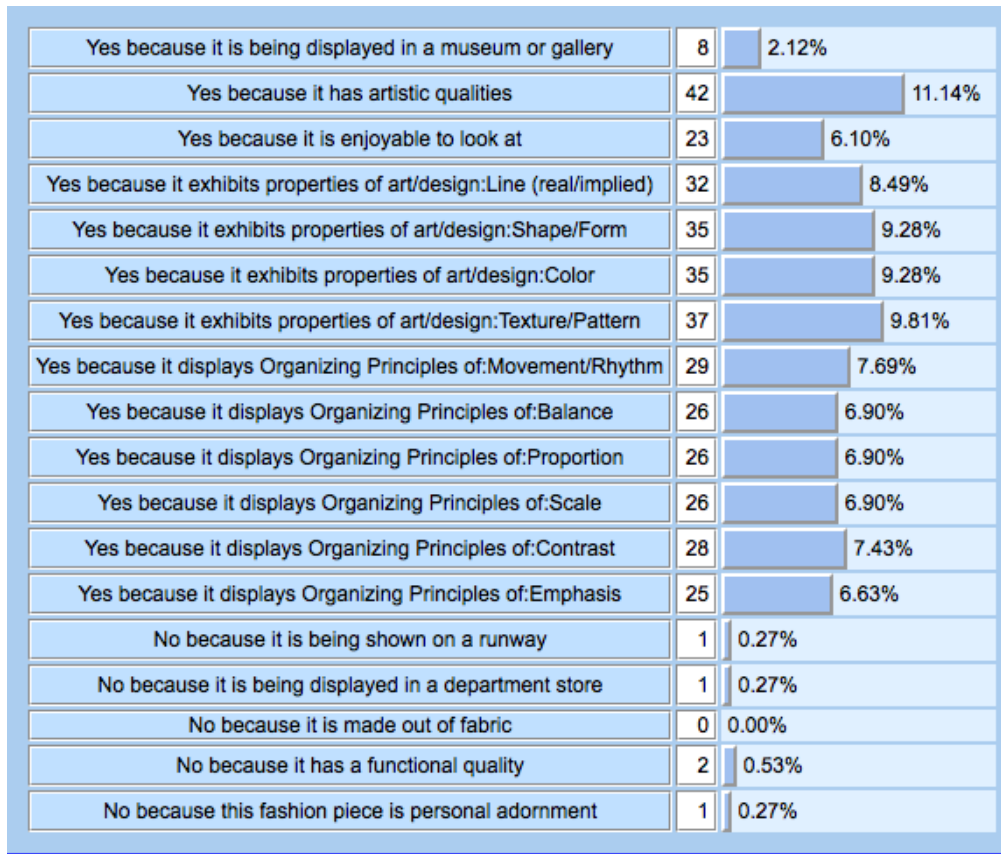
| | | |
|---|---|---|
| Yes because it is being displayed in a museum or gallery | 8 | 2.12% |
| Yes because it has artistic qualities | 42 | 11.14% |
| Yes because it is enjoyable to look at | 23 | 6.10% |
| Yes because it exhibits properties of art/design:Line (real/implied) | 32 | 8.49% |
| Yes because it exhibits properties of art/design:Shape/Form | 35 | 9.28% |
| Yes because it exhibits properties of art/design:Color | 35 | 9.28% |
| Yes because it exhibits properties of art/design:Texture/Pattern | 37 | 9.81% |
| Yes because it displays Organizing Principles of:Movement/Rhythm | 29 | 7.69% |
| Yes because it displays Organizing Principles of:Balance | 26 | 6.90% |
| Yes because it displays Organizing Principles of:Proportion | 26 | 6.90% |
| Yes because it displays Organizing Principles of:Scale | 26 | 6.90% |
| Yes because it displays Organizing Principles of:Contrast | 28 | 7.43% |
| Yes because it displays Organizing Principles of:Emphasis | 25 | 6.63% |
| No because it is being shown on a runway | 1 | 0.27% |
| No because it is being displayed in a department store | 1 | 0.27% |
| No because it is made out of fabric | 0 | 0.00% |
| No because it has a functional quality | 2 | 0.53% |
| No because this fashion piece is personal adornment | 1 | 0.27% |